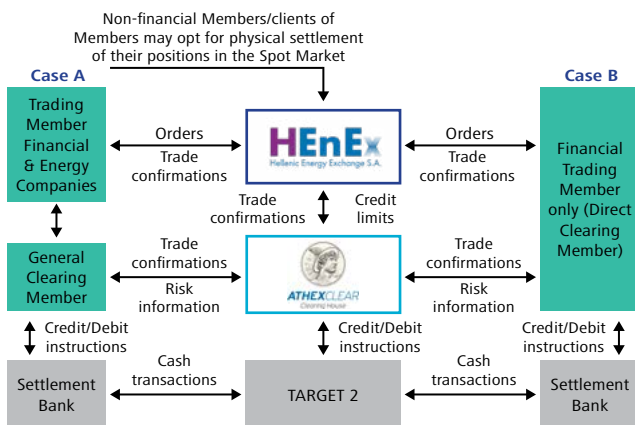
Non-financial Members/clients of Members may opt for physical settlement of their positions in the Spot Market

Case A

Case B

Trading Member Financial & Energy Companies

Orders

Trade confirmations

HEnEx
Hellenic Energy Exchange S.A.

Orders

Trade confirmations

Financial Trading Member only (Direct Clearing Member)

Trade confirmations

Credit limits

General Clearing Member

Trade confirmations

Risk information

ATHEXCLEAR
Clearing House

Trade confirmations

Risk information

Credit/Debit instructions

Credit/Debit instructions

Credit/Debit instructions

Settlement Bank

Cash transactions

TARGET 2

Cash transactions

Settlement Bank